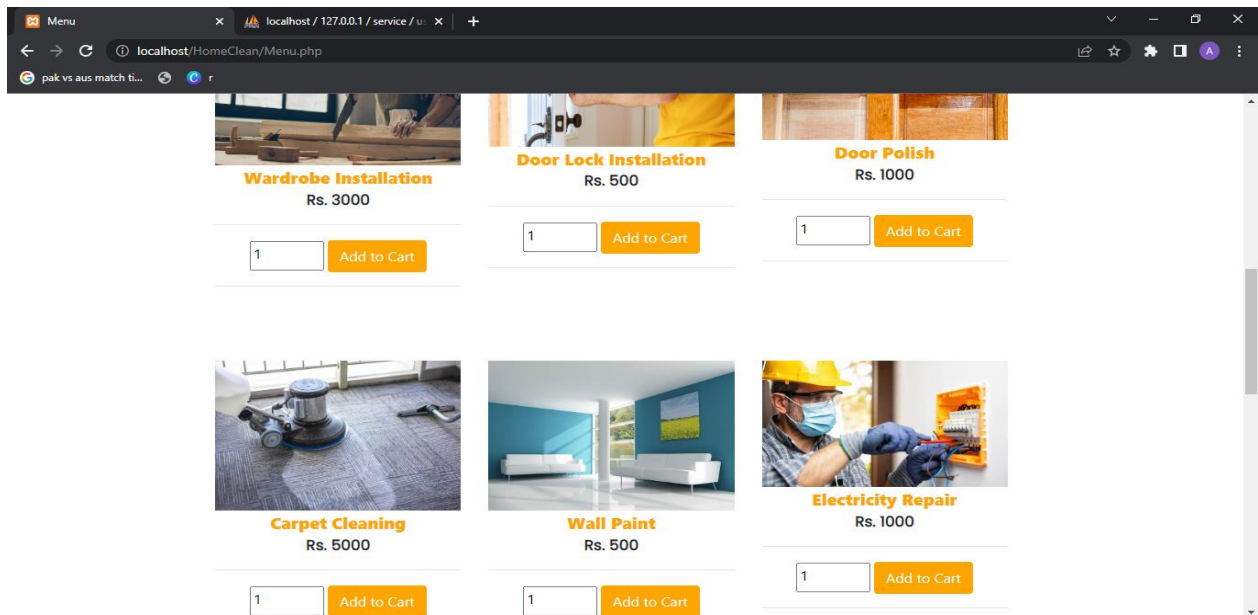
Menu
localhost / 127.0.0.1 / service / us
localhost/HomeClean/Menu.php
pak vs aus match ti...
r

Wardrobe Installation
Rs. 3000
1
Add to Cart

Door Lock Installation
Rs. 500
1
Add to Cart

Door Polish
Rs. 1000
1
Add to Cart

Carpet Cleaning
Rs. 5000
1
Add to Cart

Wall Paint
Rs. 500
1
Add to Cart

Electricity Repair
Rs. 1000
1
Add to Cart